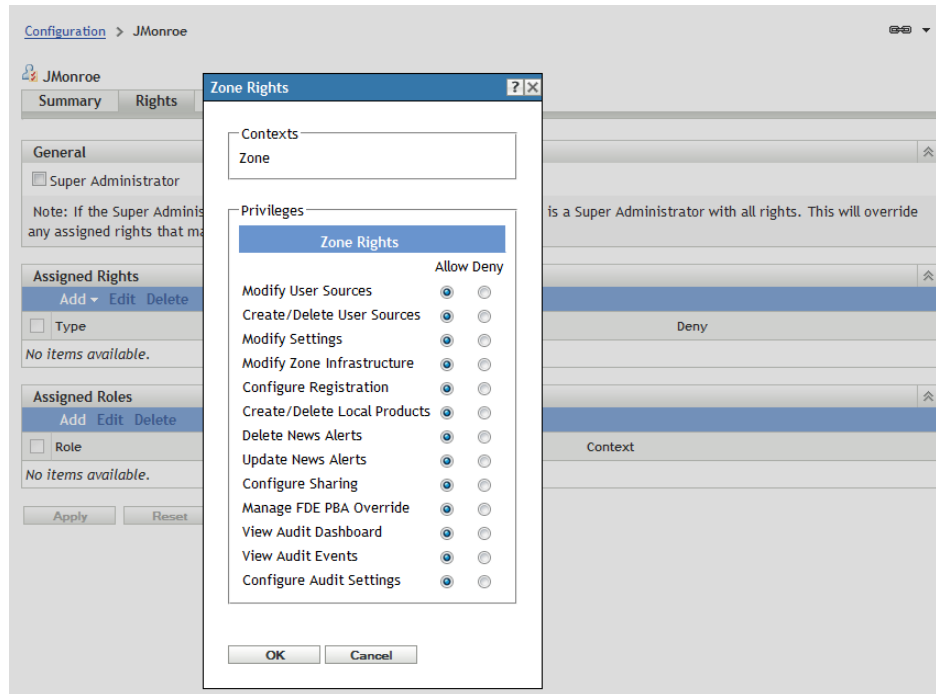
Configuration > JMonroe

JMonroe

Summary Rights

General

Super Administrator

Note: If the Super Adminis is a Super Administrator with all rights. This will override any assigned rights that ma

Assigned Rights

Add Edit Delete

| Type | Deny |
|---|---|
| No items available. | |

Assigned Roles

Add Edit Delete

| Role | Context |
|---|---|
| No items available. | |

Apply Reset

Zone Rights ? X

Contexts

Zone

Privileges

Zone Rights

| | Allow | Deny |
|---|---|---|
| Modify User Sources | | |
| Create/Delete User Sources | | |
| Modify Settings | | |
| Modify Zone Infrastructure | | |
| Configure Registration | | |
| Create/Delete Local Products | | |
| Delete News Alerts | | |
| Update News Alerts | | |
| Configure Sharing | | |
| Manage FDE PBA Override | | |
| View Audit Dashboard | | |
| View Audit Events | | |
| Configure Audit Settings | | |

OK Cancel